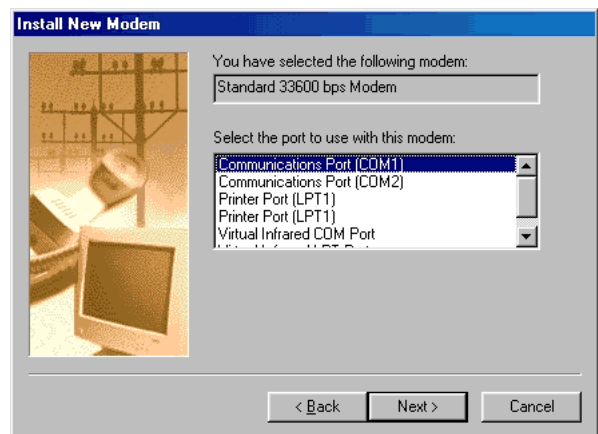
Install New Modem

You have selected the following modem:

Standard 33600 bps Modem

Select the port to use with this modem:

Communications Port (COM1)
Communications Port (COM2)
Printer Port (LPT1)
Printer Port (LPT1)
Virtual Infrared COM Port
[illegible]

< Back
Next >
Cancel